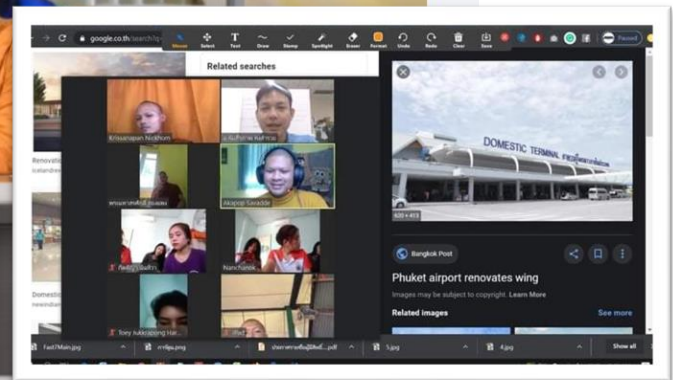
google.co.th/search?q

Mouse Select Text Draw Stamp Spotlight Eraser Format Undo Redo Clear Save

Paused

Related searches

Renovat

Domest

Kritsanapan Nitikhom

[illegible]

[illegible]

Akapop Savadde

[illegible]

Nanchanok

Tony Jukkapong Har

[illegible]

DOMESTIC TERMINAL

620 × 413

Bangkok Post

Phuket airport renovates wing

Images may be subject to copyright. Learn More

Related images

See more

Fast7Main.jpg

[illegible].png

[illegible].pdf

5.jpg

4.jpg

Show all